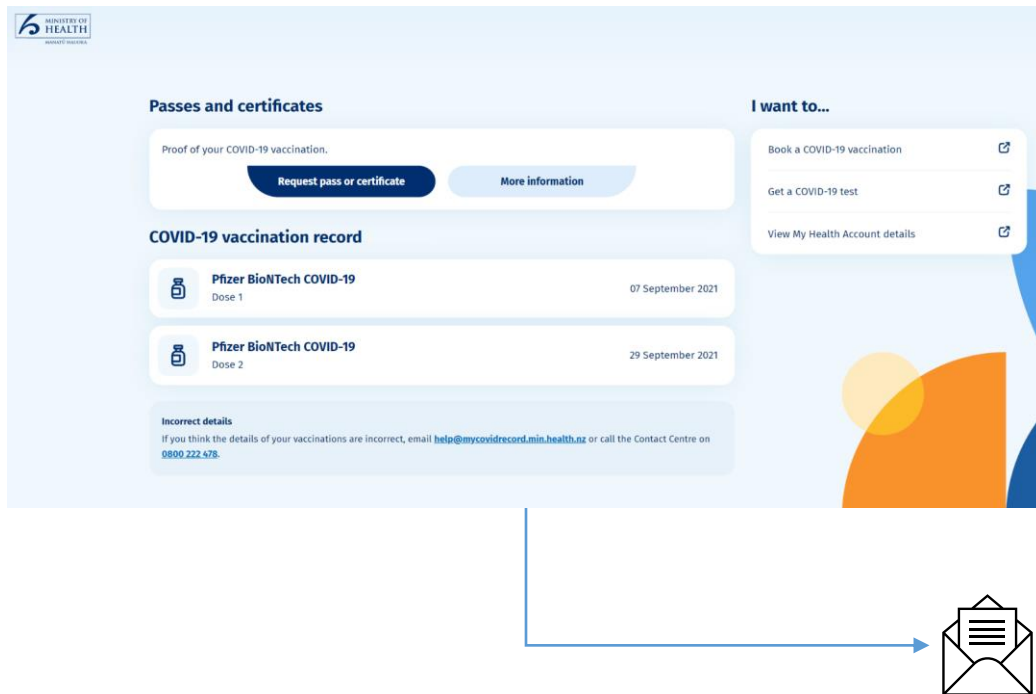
MINISTRY OF HEALTH
MANATŪ HAUORA

Passes and certificates

Proof of your COVID-19 vaccination.

Request pass or certificate

More information

COVID-19 vaccination record

Pfizer BioNTech COVID-19
Dose 1
07 September 2021

Pfizer BioNTech COVID-19
Dose 2
29 September 2021

Incorrect details
If you think the details of your vaccinations are incorrect, email help@mycovidrecord.min.health.nz or call the Contact Centre on 0800 222 478.

I want to...

Book a COVID-19 vaccination

Get a COVID-19 test

View My Health Account details